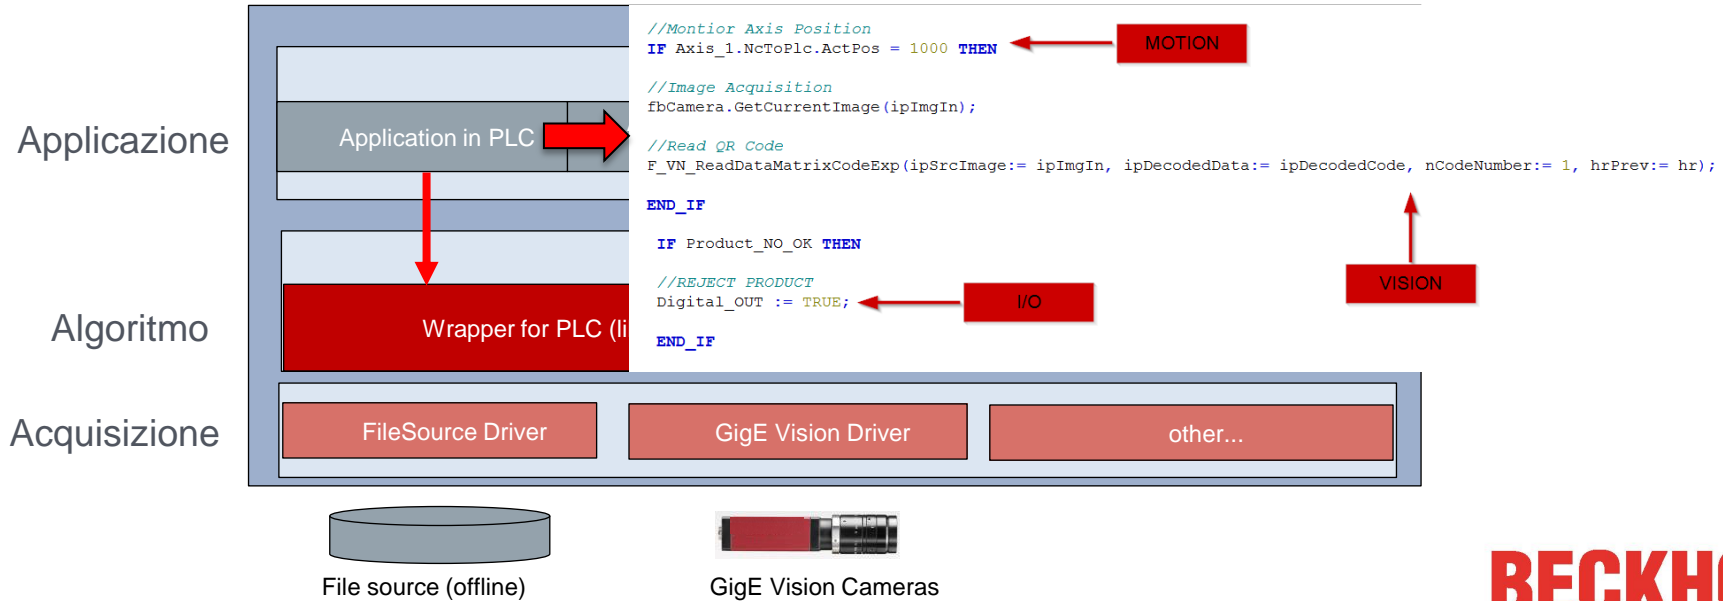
Applicazione

Algoritmo

Acquisizione

Application in PLC

Wrapper for PLC (li

//Montior Axis Position
IF Axis_1.NcToPlc.ActPos = 1000 THEN

MOTION

//Image Acquisition
fbCamera.GetCurrentImage(ipImgIn);

//Read QR Code
F_VN_ReadDataMatrixCodeExp(ipSrcImage:= ipImgIn, ipDecodedData:= ipDecodedCode, nCodeNumber:= 1, hrPrev:= hr);

END_IF

IF Product_NO_OK THEN

//REJECT PRODUCT
Digital_OUT := TRUE;

I/O

VISION

END_IF

FileSource Driver

GigE Vision Driver

other...

File source (offline)

GigE Vision Cameras

BECKH